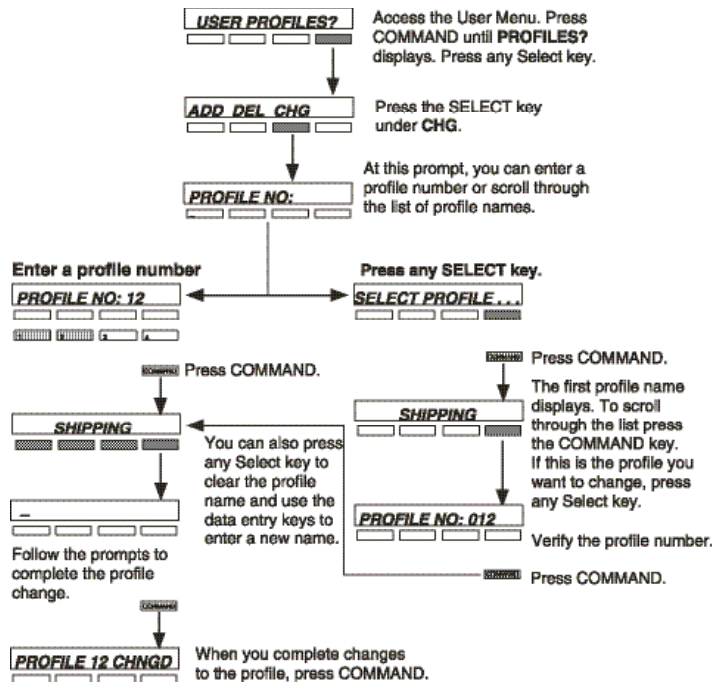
USER PROFILES?

Access the User Menu. Press COMMAND until **PROFILES?** displays. Press any Select key.

ADD DEL CHG

Press the SELECT key under **CHG**.

At this prompt, you can enter a profile number or scroll through the list of profile names.

PROFILE NO:

Enter a profile number

Press any SELECT key.

PROFILE NO: 12

SELECT PROFILE . . .

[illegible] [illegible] 2 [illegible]

COMMAND Press COMMAND.

COMMAND Press COMMAND.

The first profile name displays. To scroll through the list press the COMMAND key. If this is the profile you want to change, press any Select key.

SHIPPING

You can also press any Select key to clear the profile name and use the data entry keys to enter a new name.

SHIPPING

_

PROFILE NO: 012

Verify the profile number.

Follow the prompts to complete the profile change.

COMMAND Press COMMAND.

COMMAND

PROFILE 12 CHNGD

When you complete changes to the profile, press COMMAND.